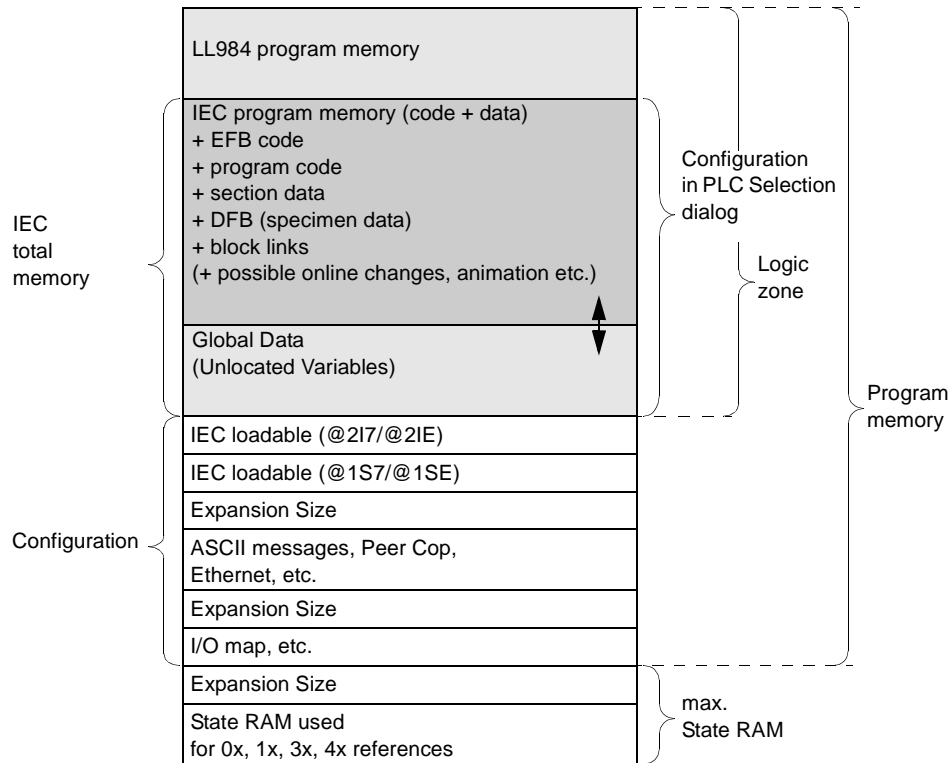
LL984 program memory

IEC program memory (code + data)
+ EFB code
+ program code
+ section data
+ DFB (specimen data)
+ block links
(+ possible online changes, animation etc.)

Global Data
(Unlocated Variables)

IEC loadable (@2I7/@2IE)

IEC loadable (@1S7/@1SE)

Expansion Size

ASCII messages, Peer Cop, Ethernet, etc.

Expansion Size

I/O map, etc.

Expansion Size

State RAM used for 0x, 1x, 3x, 4x references

IEC total memory

Configuration

Configuration in PLC Selection dialog

Logic zone

Program memory

max. State RAM